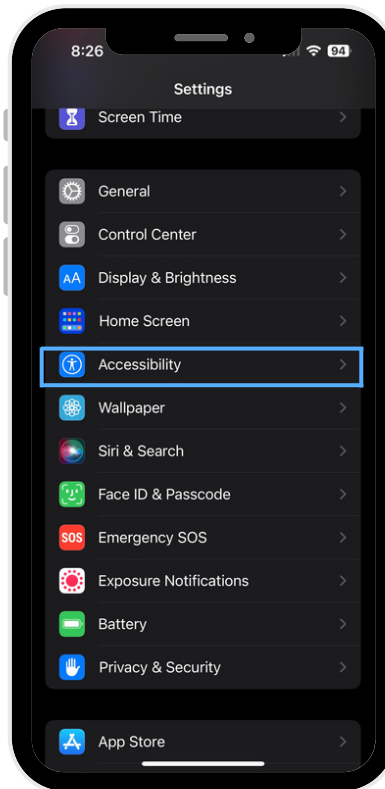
8:26
94

Settings

Screen Time

General

Control Center

AA Display & Brightness

Home Screen

Accessibility

Wallpaper

Siri & Search

Face ID & Passcode

SOS Emergency SOS

Exposure Notifications

Battery

Privacy & Security

App Store